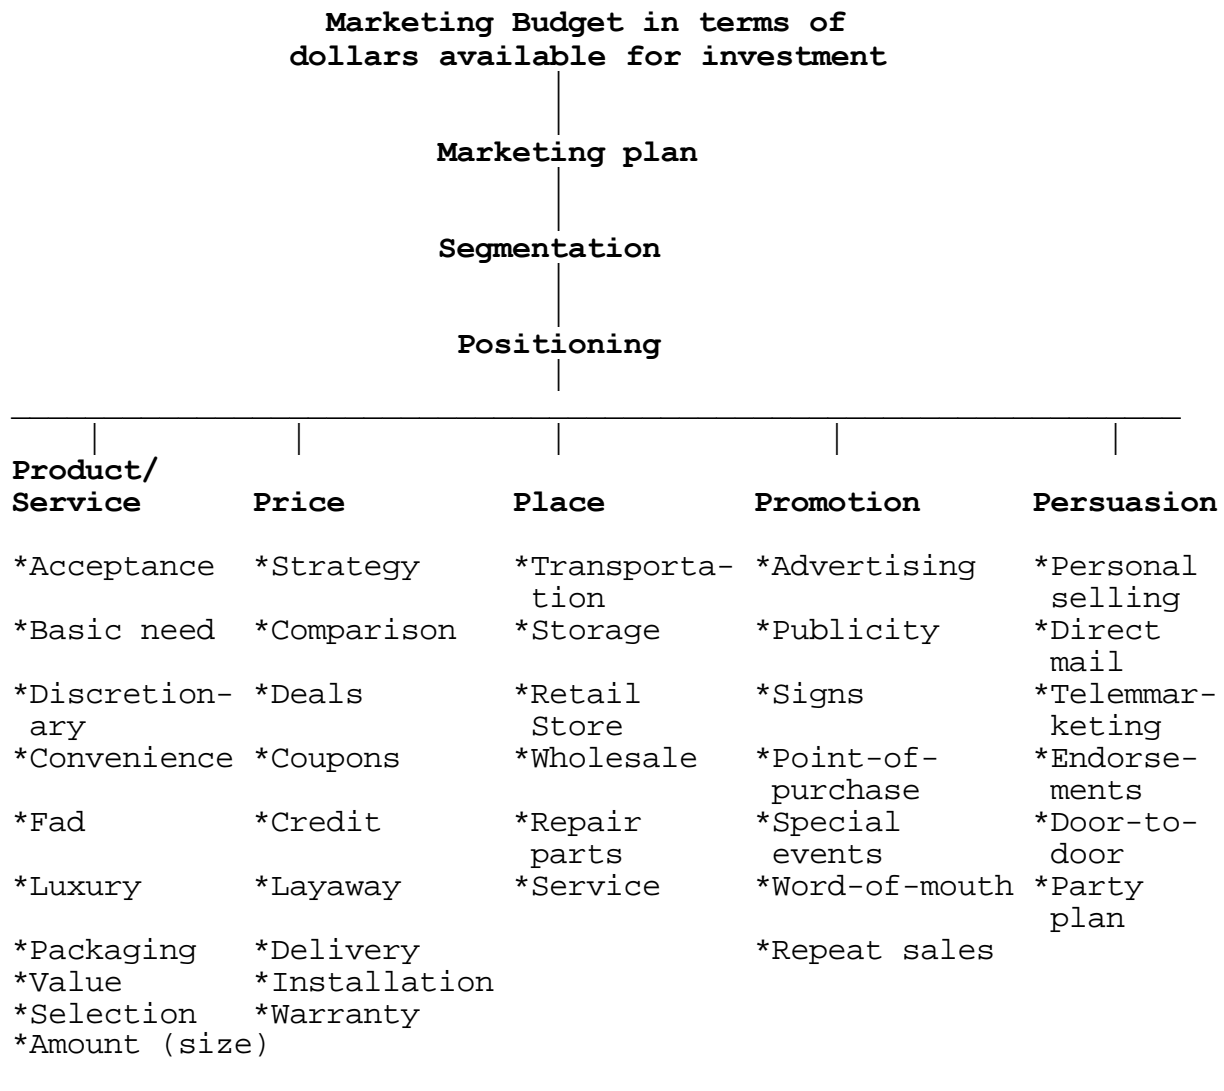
Marketing Budget in terms of dollars available for investment

Marketing plan

Segmentation

Positioning

Product/ Service

*Acceptance
*Basic need
*Discretionary
*Convenience
*Fad
*Luxury
*Packaging
*Value
*Selection
*Amount (size)

Price

*Strategy
*Comparison
*Deals
*Coupons
*Credit
*Layaway
*Delivery
*Installation
*Warranty

Place

*Transportation
*Storage
*Retail Store
*Wholesale
*Repair parts
*Service

Promotion

*Advertising
*Publicity
*Signs
*Point-of-purchase
*Special events
*Word-of-mouth
*Repeat sales

Persuasion

*Personal selling
*Direct mail
*Telemmarketing
*Endorsements
*Door-to-door
*Party plan